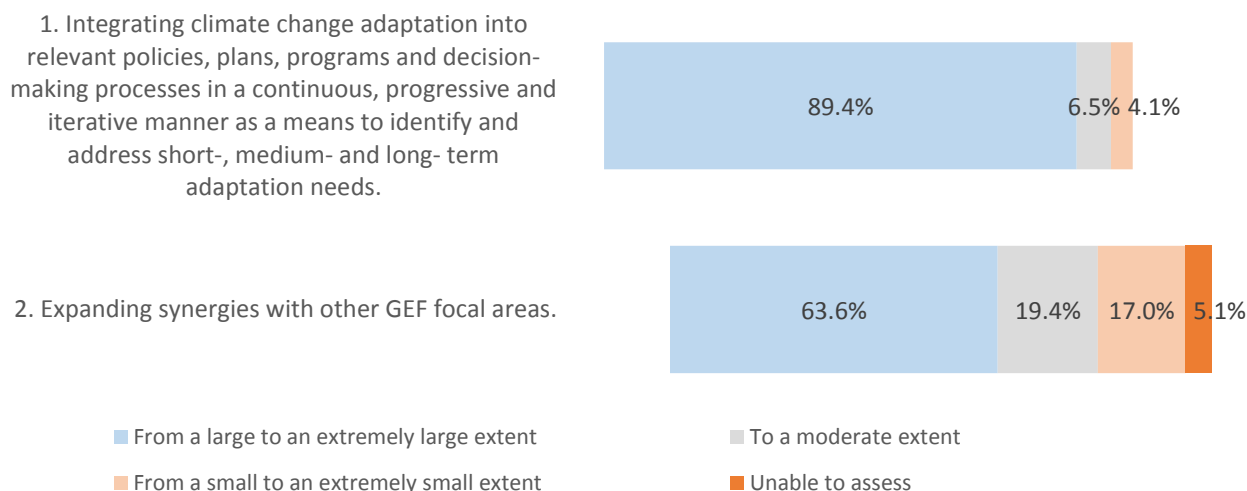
1. Integrating climate change adaptation into relevant policies, plans, programs and decision-making processes in a continuous, progressive and iterative manner as a means to identify and address short-, medium- and long- term adaptation needs.

89.4%
6.5%
4.1%

2. Expanding synergies with other GEF focal areas.

63.6%
19.4%
17.0%
5.1%

From a large to an extremely large extent
To a moderate extent
From a small to an extremely small extent
Unable to assess